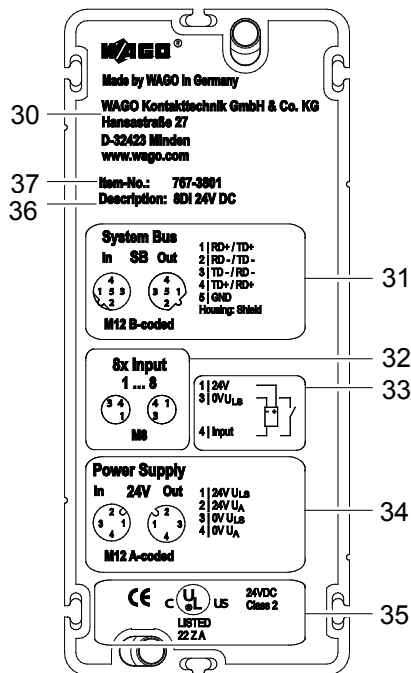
WAGO®

Made by WAGO in Germany

30

WAGO Kontakttechnik GmbH & Co. KG
Hansastraße 27
D-32423 Minden
www.wago.com

37
Item-No.: 767-3801
36
Description: 8DI 24V DC

System Bus
In SB Out
4
1 5 3
2
3 5 1
2
M12 B-coded

1 | RD+ / TD+
2 | RD - / TD -
3 | TD - / RD -
4 | TD+ / RD+
5 | GND
Housing: Shield

31

8x Input
1 ... 8
3 4
1
4 3
1
M8

32

1 | 24V
3 | 0V $U_{LS}$
4 | Input

33

Power Supply
In 24V Out
2
3 1
4
2
1 3
4
M12 A-coded

1 | 24V $U_{LS}$
2 | 24V $U_A$
3 | 0V $U_{LS}$
4 | 0V $U_A$

34

CE c UL US
LISTED
22 Z A
24VDC
Class 2

35